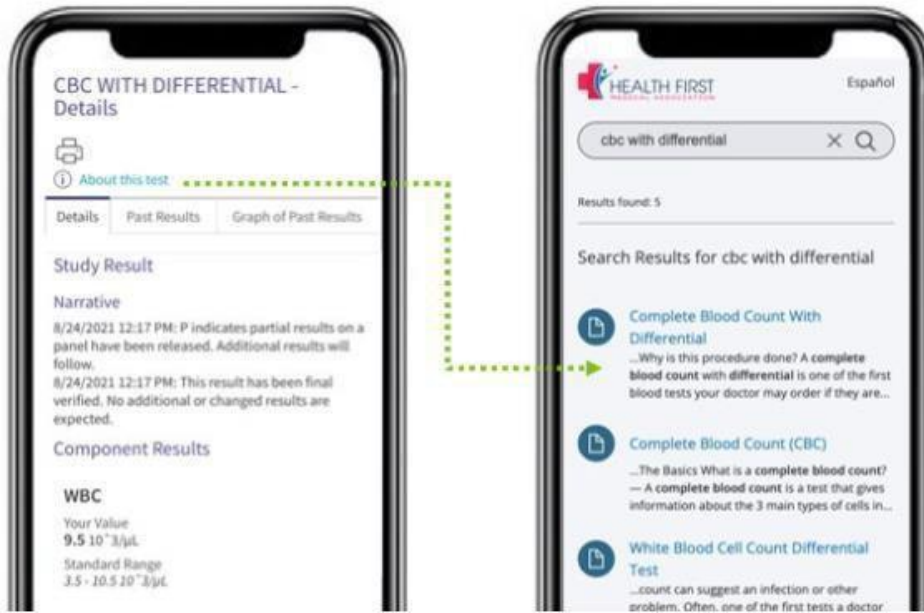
CBC WITH DIFFERENTIAL - Details

About this test

Details | Past Results | Graph of Past Results

Study Result

Narrative

8/24/2021 12:17 PM: P indicates partial results on a panel have been released. Additional results will follow.
8/24/2021 12:17 PM: This result has been final verified. No additional or changed results are expected.

Component Results

WBC

Your Value
9.5 10^3/µL

Standard Range
3.5 - 10.5 10^3/µL

HEALTH FIRST
MEDICAL ASSOCIATION

Español

cbc with differential

Results found: 5

Search Results for cbc with differential

Complete Blood Count With Differential
...Why is this procedure done? A complete blood count with differential is one of the first blood tests your doctor may order if they are...

Complete Blood Count (CBC)
...The Basics What is a complete blood count? — A complete blood count is a test that gives information about the 3 main types of cells in...

White Blood Cell Count Differential Test
...count can suggest an infection or other problem. Often, one of the first tests a doctor